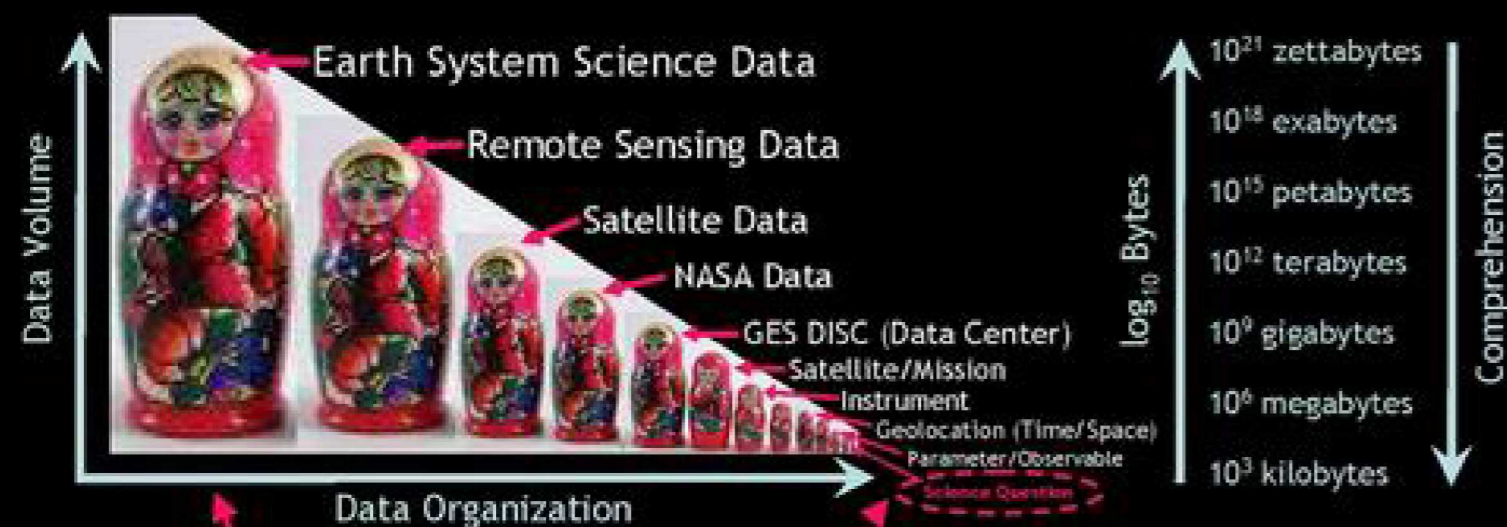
Data Volume

Earth System Science Data

Remote Sensing Data

Satellite Data

NASA Data

GES DISC (Data Center)

Satellite/Mission

Instrument

Geolocation (Time/Space)

Parameter/Observable

Science Question

Data Organization

$\log_{10}$ Bytes

$10^{21}$ zettabytes

$10^{18}$ exabytes

$10^{15}$ petabytes

$10^{12}$ terabytes

$10^{9}$ gigabytes

$10^{6}$ megabytes

$10^{3}$ kilobytes

Comprehension